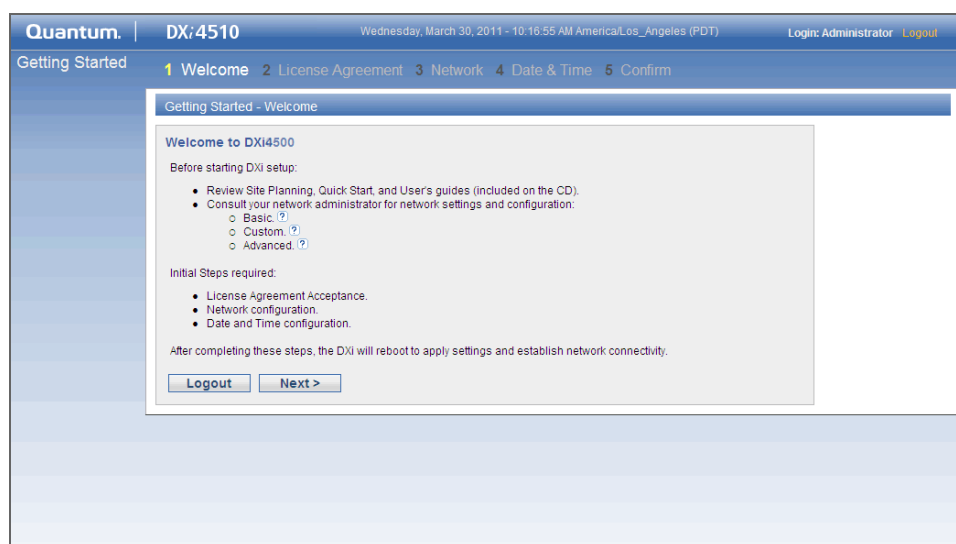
Quantum. DXi4510 Wednesday, March 30, 2011 - 10:16:55 AM America/Los_Angeles (PDT) Login: Administrator Logout

Getting Started

1 Welcome 2 License Agreement 3 Network 4 Date & Time 5 Confirm

Getting Started - Welcome

Welcome to DXi4500

Before starting DXi setup:

- Review Site Planning, Quick Start, and User's guides (included on the CD).
- Consult your network administrator for network settings and configuration:
  - Basic. ?
  - Custom. ?
  - Advanced. ?

Initial Steps required:

- License Agreement Acceptance.
- Network configuration.
- Date and Time configuration.

After completing these steps, the DXi will reboot to apply settings and establish network connectivity.

Logout Next >